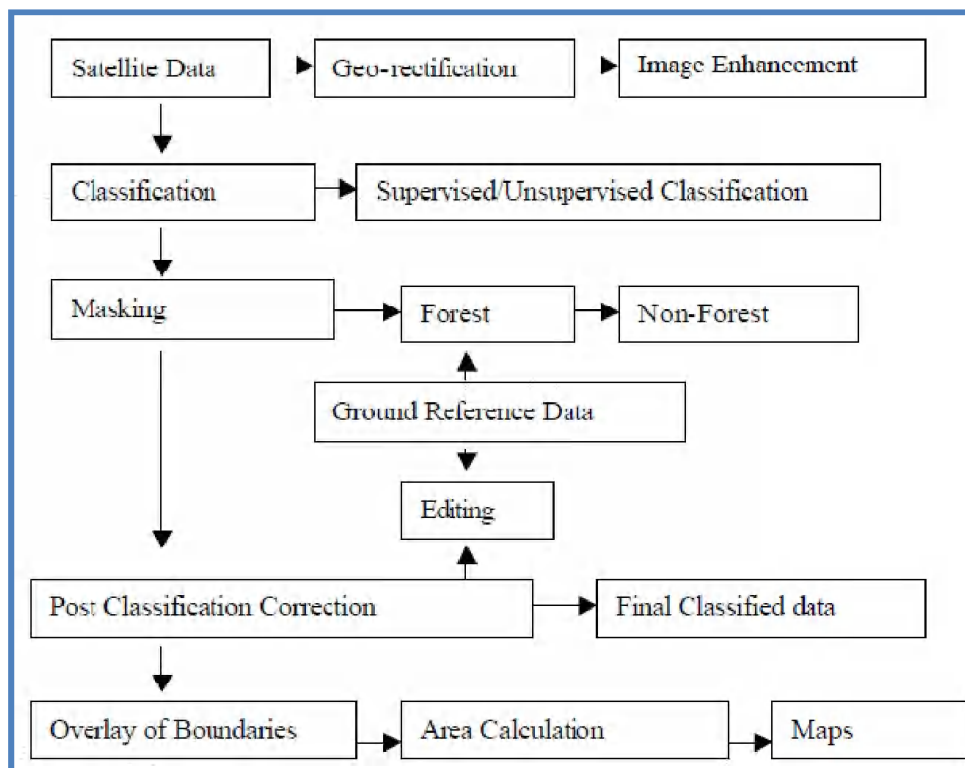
Satellite Data

Geo-rectification

Image Enhancement

Classification

Supervised/Unsupervised Classification

Masking

Forest

Non-Forest

Ground Reference Data

Editing

Post Classification Correction

Final Classified data

Overlay of Boundaries

Area Calculation

Maps